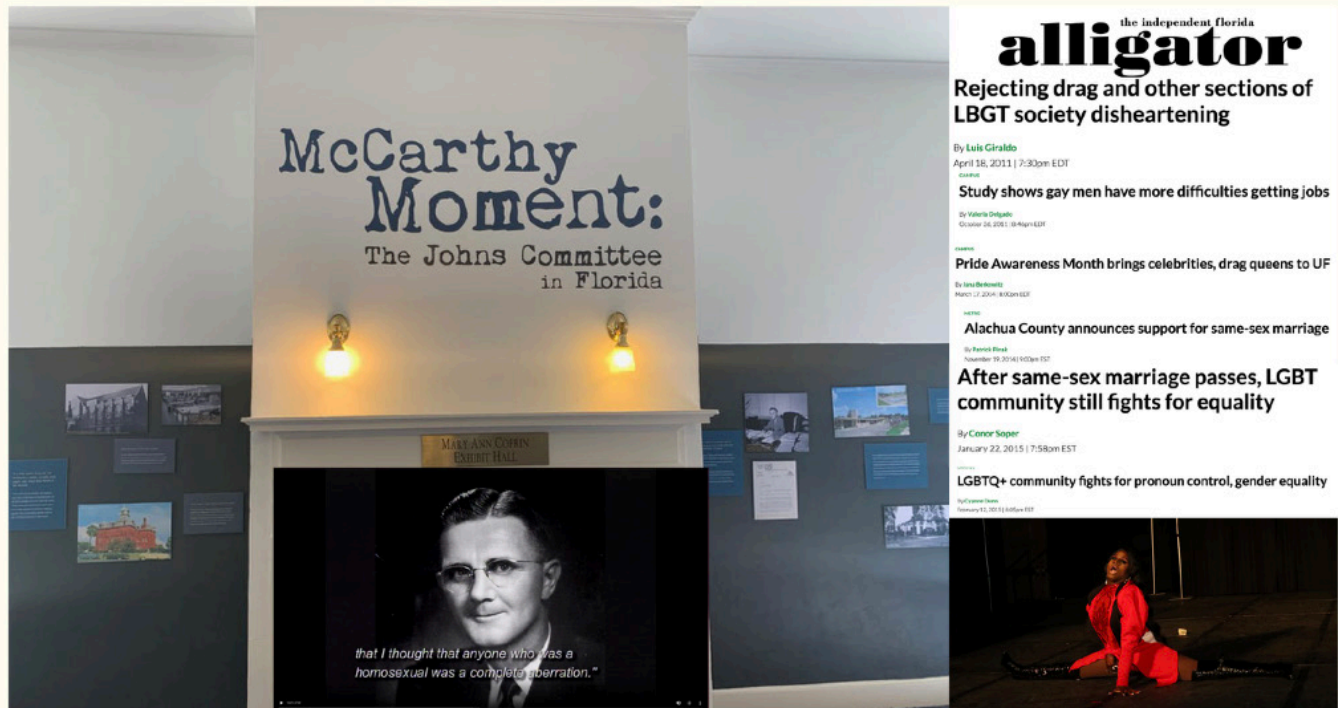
McCarthy Moment:
The Johns Committee in Florida

Mary Ann Coffin Exhibit Hall

that I thought that anyone who was a homosexual was a complete aberration."

the independent florida
alligator

Rejecting drag and other sections of LBGT society disheartening

By Luis Giraldo
April 18, 2011 | 7:30pm EDT

CAMPUS
Study shows gay men have more difficulties getting jobs
By Valeria Delgado
October 26, 2011 | 8:46pm EDT

CAMPUS
Pride Awareness Month brings celebrities, drag queens to UF
By Jess Berkowitz
March 17, 2014 | 8:00pm EDT

METRO
Alachua County announces support for same-sex marriage
By Patrick Rieak
November 19, 2014 | 9:02pm EST

After same-sex marriage passes, LGBT community still fights for equality

By Conor Soper
January 22, 2015 | 7:58pm EST

SPECIAL
LGBTQ+ community fights for pronoun control, gender equality
By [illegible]
February 12, 2015 | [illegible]